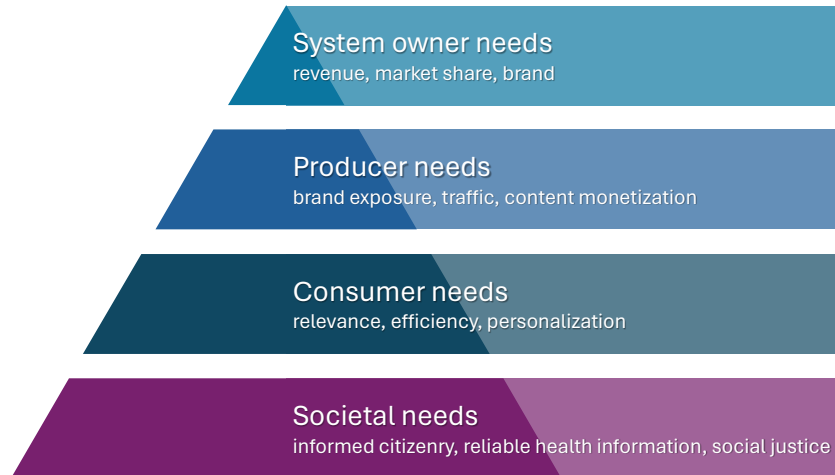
System owner needs
revenue, market share, brand

Producer needs
brand exposure, traffic, content monetization

Consumer needs
relevance, efficiency, personalization

Societal needs
informed citizenry, reliable health information, social justice